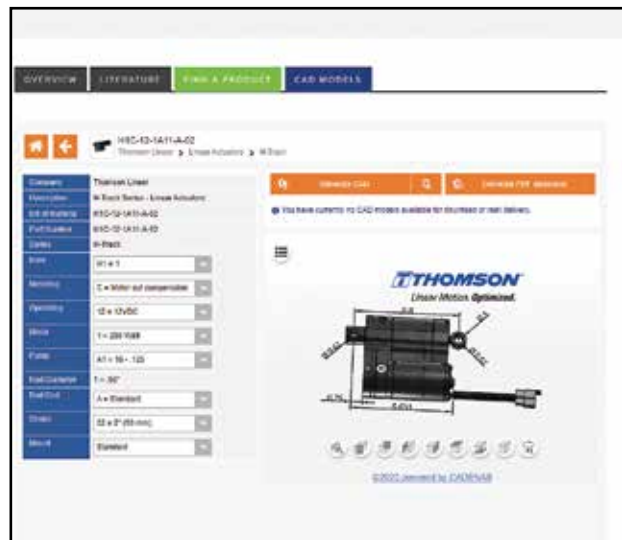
OVERVIEW LITERATURE FIND A PRODUCT CAD MODELS

H15C-12-1A11-A-02
Thomson Linear > Linear Actuators > H-Track

| | |
|---|---|
| Company | Thomson Linear |
| Description | H-Track Series - Linear Actuators |
| Bill of Material | H15C-12-1A11-A-02 |
| Part Number | H15C-12-1A11-A-02 |
| Series | H-Track |
| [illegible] | A1 = 1 |
| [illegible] | C = Motor out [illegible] |
| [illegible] | 12 = 12VDC |
| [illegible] | 1 = 200 Watt |
| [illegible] | A1 = 16 - .125 |
| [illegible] | 1 = .50" |
| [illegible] | A = Standard |
| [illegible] | 02 = 2" (50 mm) |
| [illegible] | Standard |

Generate CAD
Generate PDF datasheet

You have currently no CAD models available for download or mail delivery.

THOMSON
Linear Motion. Optimized.

©2022 powered by CADENAS